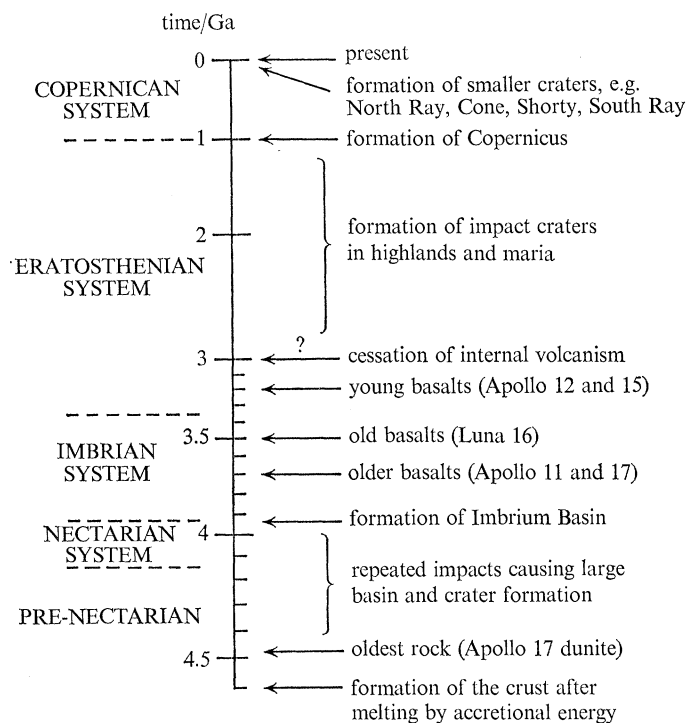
time/Ga

0 — present

COPERNICAN SYSTEM

formation of smaller craters, e.g. North Ray, Cone, Shorty, South Ray

1 — formation of Copernicus

2

formation of impact craters in highlands and maria

ERATOSTHENIAN SYSTEM

3 — ? — cessation of internal volcanism

young basalts (Apollo 12 and 15)

3.5 — old basalts (Luna 16)

IMBRIAN SYSTEM

older basalts (Apollo 11 and 17)

NECTARIAN SYSTEM

4 — formation of Imbrium Basin

repeated impacts causing large basin and crater formation

PRE-NECTARIAN

4.5 — oldest rock (Apollo 17 dunite)

formation of the crust after melting by accretional energy